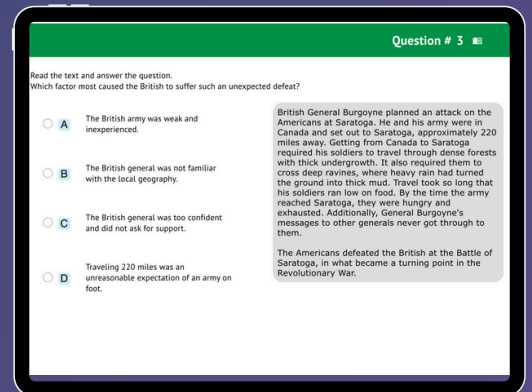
Question # 3

Read the text and answer the question.
Which factor most caused the British to suffer such an unexpected defeat?

A The British army was weak and inexperienced.

B The British general was not familiar with the local geography.

C The British general was too confident and did not ask for support.

D Traveling 220 miles was an unreasonable expectation of an army on foot.

British General Burgoyne planned an attack on the Americans at Saratoga. He and his army were in Canada and set out to Saratoga, approximately 220 miles away. Getting from Canada to Saratoga required his soldiers to travel through dense forests with thick undergrowth. It also required them to cross deep ravines, where heavy rain had turned the ground into thick mud. Travel took so long that his soldiers ran low on food. By the time the army reached Saratoga, they were hungry and exhausted. Additionally, General Burgoyne's messages to other generals never got through to them.

The Americans defeated the British at the Battle of Saratoga, in what became a turning point in the Revolutionary War.